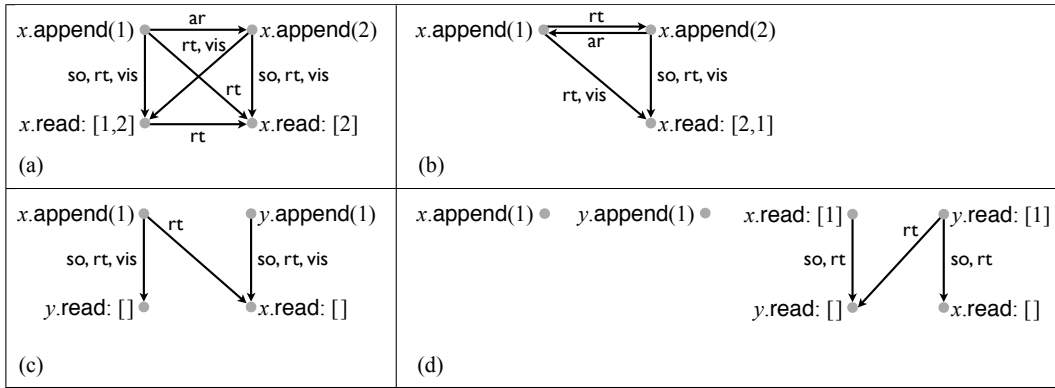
$x$.append(1) ar $x$.append(2)
rt, vis
so, rt, vis
so, rt, vis
rt
$x$.read: [1,2] rt $x$.read: [2]
(a)

$x$.append(1) rt ar $x$.append(2)
so, rt, vis
rt, vis
$x$.read: [2,1]
(b)

$x$.append(1) rt $y$.append(1)
so, rt, vis
so, rt, vis
$y$.read: [] $x$.read: []
(c)

$x$.append(1) $y$.append(1) $x$.read: [1] $y$.read: [1]
rt
so, rt
so, rt
$y$.read: [] $x$.read: []
(d)